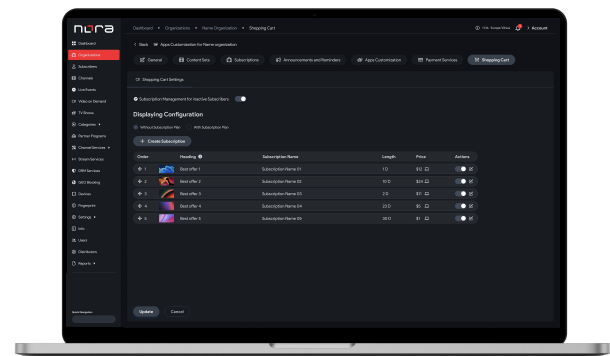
nora

Dashboard > Organizations > Name Organization > Shopping Cart

Hello, Simon Wise > Account

Dashboard
Organizations
Subscribers
Channels
Live Events
Video on Demand
TV Shows
Categories
Partner Programs
Channel Services
Stream Services
DRM Services
GEO Blocking
Devices
Playpoints
Settings
Info
Users
Distributors
Reports

Search Navigation

< Back Apps Customization for Name organization

General | Content Sets | Subscriptions | Announcements and Reminders | Apps Customization | Payment Services | Shopping Cart

Shopping Cart Settings

Subscription Management for Inactive Subscribers

Displaying Configuration

Without Subscription Plan With Subscription Plan

+ Create Subscription

| Order | Heading | Subscription Name | Length | Price | Actions |
|---|---|---|---|---|---|
| 1 | Best offer 1 | Subscription Name 01 | 1 D | $12 | |
| 2 | Best offer 2 | Subscription Name 02 | 10 D | $24 | |
| 3 | Best offer 3 | Subscription Name 03 | 2 D | $17 | |
| 4 | Best offer 4 | Subscription Name 04 | 23 D | $5 | |
| 5 | Best offer 5 | Subscription Name 05 | 30 D | $1 | |

Update Cancel